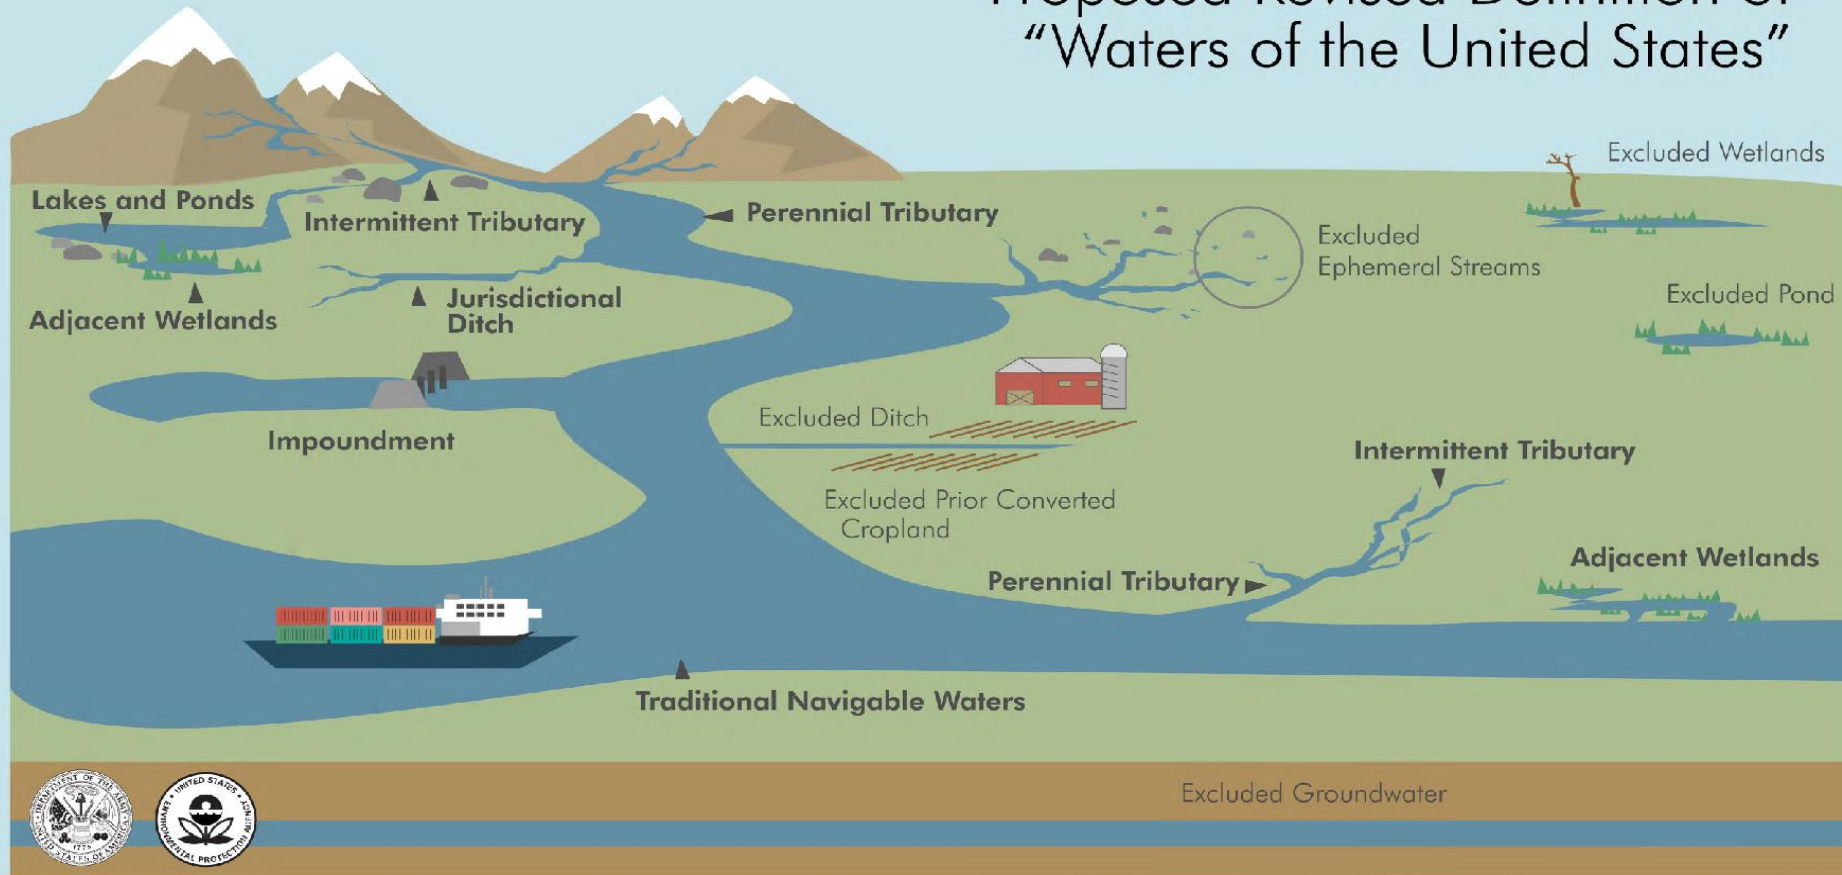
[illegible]
"Waters of the United States"

Lakes and Ponds

Intermittent Tributary

Perennial Tributary

Excluded Wetlands

Excluded Ephemeral Streams

Excluded Pond

Adjacent Wetlands

Jurisdictional Ditch

Impoundment

Excluded Ditch

Excluded Prior Converted Cropland

Intermittent Tributary

Adjacent Wetlands

Perennial Tributary

Traditional Navigable Waters

Excluded Groundwater

DEPARTMENT OF THE ARMY UNITED STATES OF AMERICA 1775

UNITED STATES ENVIRONMENTAL PROTECTION AGENCY